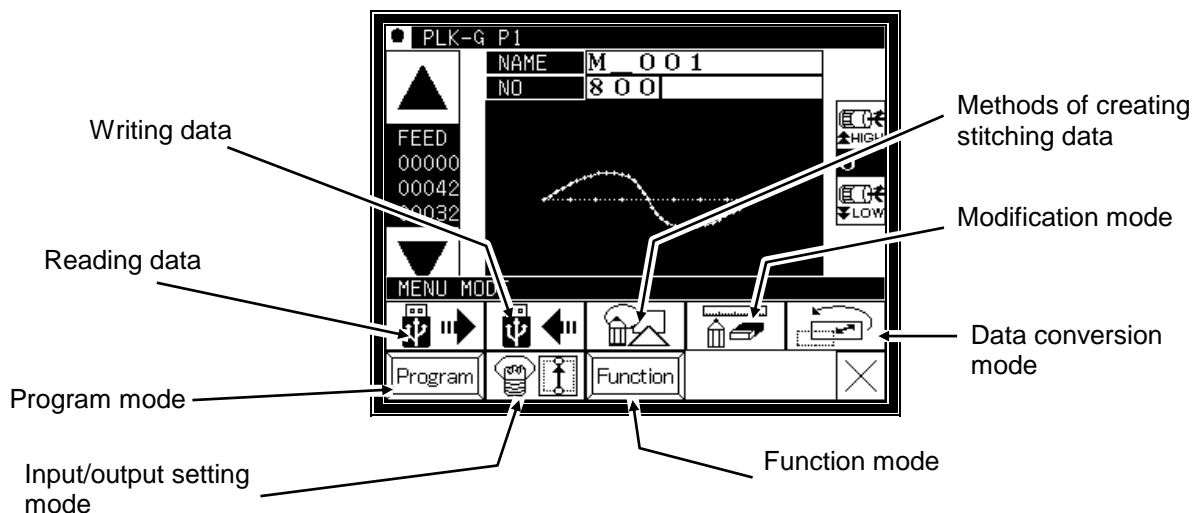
PLK-G P1
NAME M_001
NO 800
FEED
00000
00042
00032
HIGH
LOW
MENU MODE
Program
Function

Writing data
Methods of creating stitching data
Modification mode
Reading data
Data conversion mode
Program mode
Input/output setting mode
Function mode